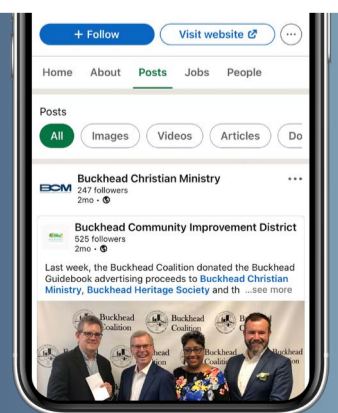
+ Follow

Visit website

···

Home About Posts Jobs People

Posts

All Images Videos Articles Do

BCM

Buckhead Christian Ministry
247 followers
2mo •

···

Buckhead Community Improvement District
525 followers
2mo •

Last week, the Buckhead Coalition donated the Buckhead Guidebook advertising proceeds to Buckhead Christian Ministry, Buckhead Heritage Society and th ...see more

Buckhead Coalition

Buckhead Coalition

Buckhead Coalition

Buckhead Coalition

Buckhead